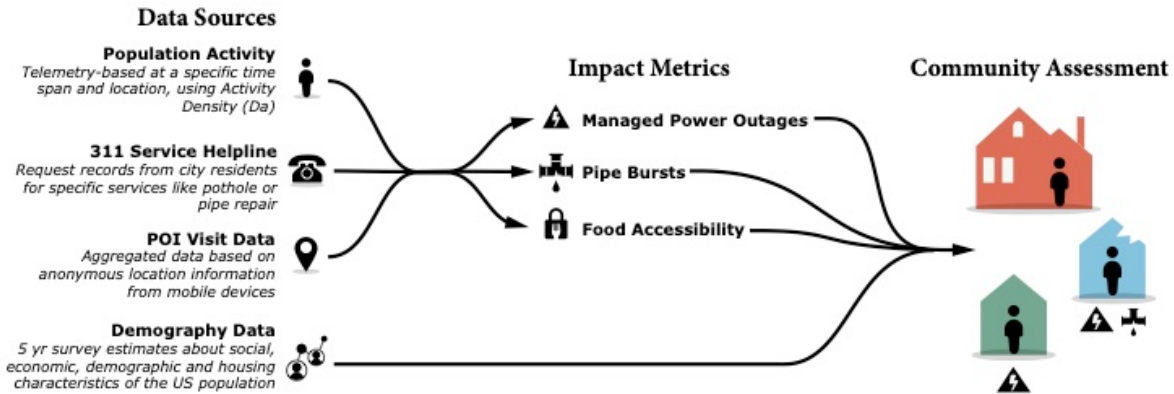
Data Sources

Population Activity
Telemetry-based at a specific time span and location, using Activity Density (Da)

311 Service Helpline
Request records from city residents for specific services like pothole or pipe repair

POI Visit Data
Aggregated data based on anonymous location information from mobile devices

Demography Data
5 yr survey estimates about social, economic, demographic and housing characteristics of the US population

Impact Metrics

Managed Power Outages

Pipe Bursts

Food Accessibility

Community Assessment